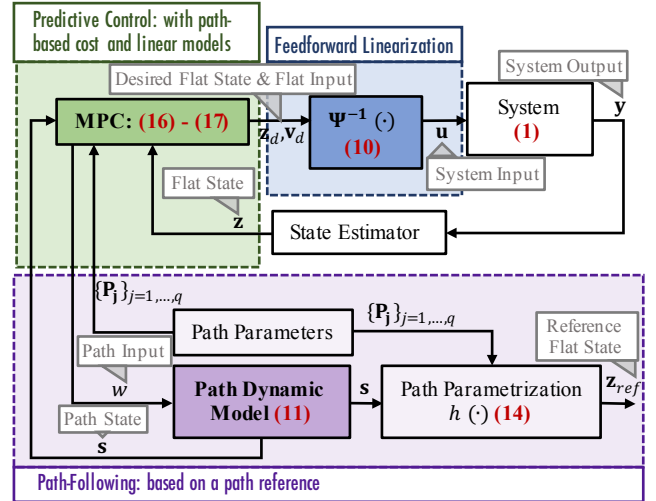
Predictive Control: with path-based cost and linear models

Feedforward Linearization

Desired Flat State & Flat Input

System Output

MPC: (16) - (17)

$\mathbf{z}_d, \mathbf{v}_d$

$\mathbf{\Psi^{-1}}(\cdot)$
(10)

$\mathbf{u}$

System
(1)

$\mathbf{y}$

System Input

Flat State

$\mathbf{z}$

State Estimator

$\{\mathbf{P_j}\}_{j=1,\ldots,q}$

$\{\mathbf{P_j}\}_{j=1,\ldots,q}$

Path Parameters

Reference Flat State

Path Input

$w$

Path Dynamic Model (11)

$\mathbf{s}$

Path Parametrization
$h(\cdot)$ (14)

$\mathbf{z}_{ref}$

Path State

$\mathbf{s}$

Path-Following: based on a path reference